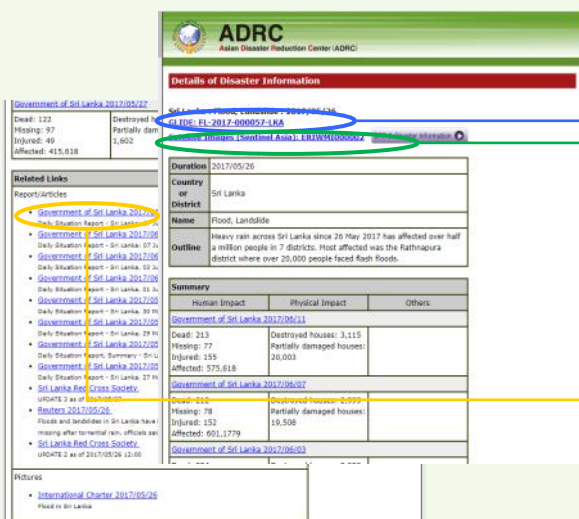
ADRC
Asian Disaster Reduction Center (ADRC)

Details of Disaster Information

Sri Lanka: Flood, Landslide - 2017/05/26
GLIDE: FL-2017-000057-LKA
Satellite Images (Sentinel Asia): ER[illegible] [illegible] Disaster Information

| Duration | 2017/05/26 |
|---|---|
| Country or District | Sri Lanka |
| Name | Flood, Landslide |
| Outline | Heavy rain across Sri Lanka since 26 May 2017 has affected over half a million people in 7 districts. Most affected was the Rathnapura district where over 20,000 people faced flash floods. |

Summary

| Human Impact | Physical Impact | Others |
|---|---|---|
| Government of Sri Lanka 2017/06/11 | | |
| Dead: 213 Missing: 77 Injured: 155 Affected: 575,618 | Destroyed houses: 3,115 Partially damaged houses: 20,003 | |
| Government of Sri Lanka 2017/06/07 | | |
| Dead: 212 Missing: 78 Injured: 152 Affected: 601,1779 | Destroyed houses: 2,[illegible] Partially damaged houses: 19,508 | |
| Government of Sri Lanka 2017/06/03 | | |

Government of Sri Lanka 2017/05/27
Dead: 122 Missing: 97 Injured: 49 Affected: 415,618
Destroyed h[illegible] Partially dam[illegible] 1,602

Related Links
Report/Articles
• Government of Sri Lanka 2017/06/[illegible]
Daily Situation Report - Sri Lanka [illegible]
• Government of Sri Lanka 2017/06
Daily Situation Report - Sri Lanka: 07 J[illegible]
• Government of Sri Lanka 2017/06
Daily Situation Report - Sri Lanka: 03 J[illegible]
• Government of Sri Lanka 2017/05
Daily Situation Report - Sri Lanka: 31 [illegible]
• Government of Sri Lanka 2017/05
Daily Situation Report - Sri Lanka: 30 M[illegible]
• Government of Sri Lanka 2017/05
Daily Situation Report - Sri Lanka: 29 M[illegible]
• Government of Sri Lanka 2017/05
Daily Situation Report, Summary - Sri L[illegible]
• Government of Sri Lanka 2017/05
Daily Situation Report - Sri Lanka: 27 M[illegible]
• Sri Lanka Red Cross Society
UPDATE 3 as of 2017/05/27 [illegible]
• Reuters 2017/05/26
Floods and landslides in Sri Lanka have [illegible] missing after torrential rain, officials sai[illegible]
• Sri Lanka Red Cross Society
UPDATE 2 as of 2017/05/26 12:00

Pictures
• International Charter 2017/05/26
Flood in Sri Lanka